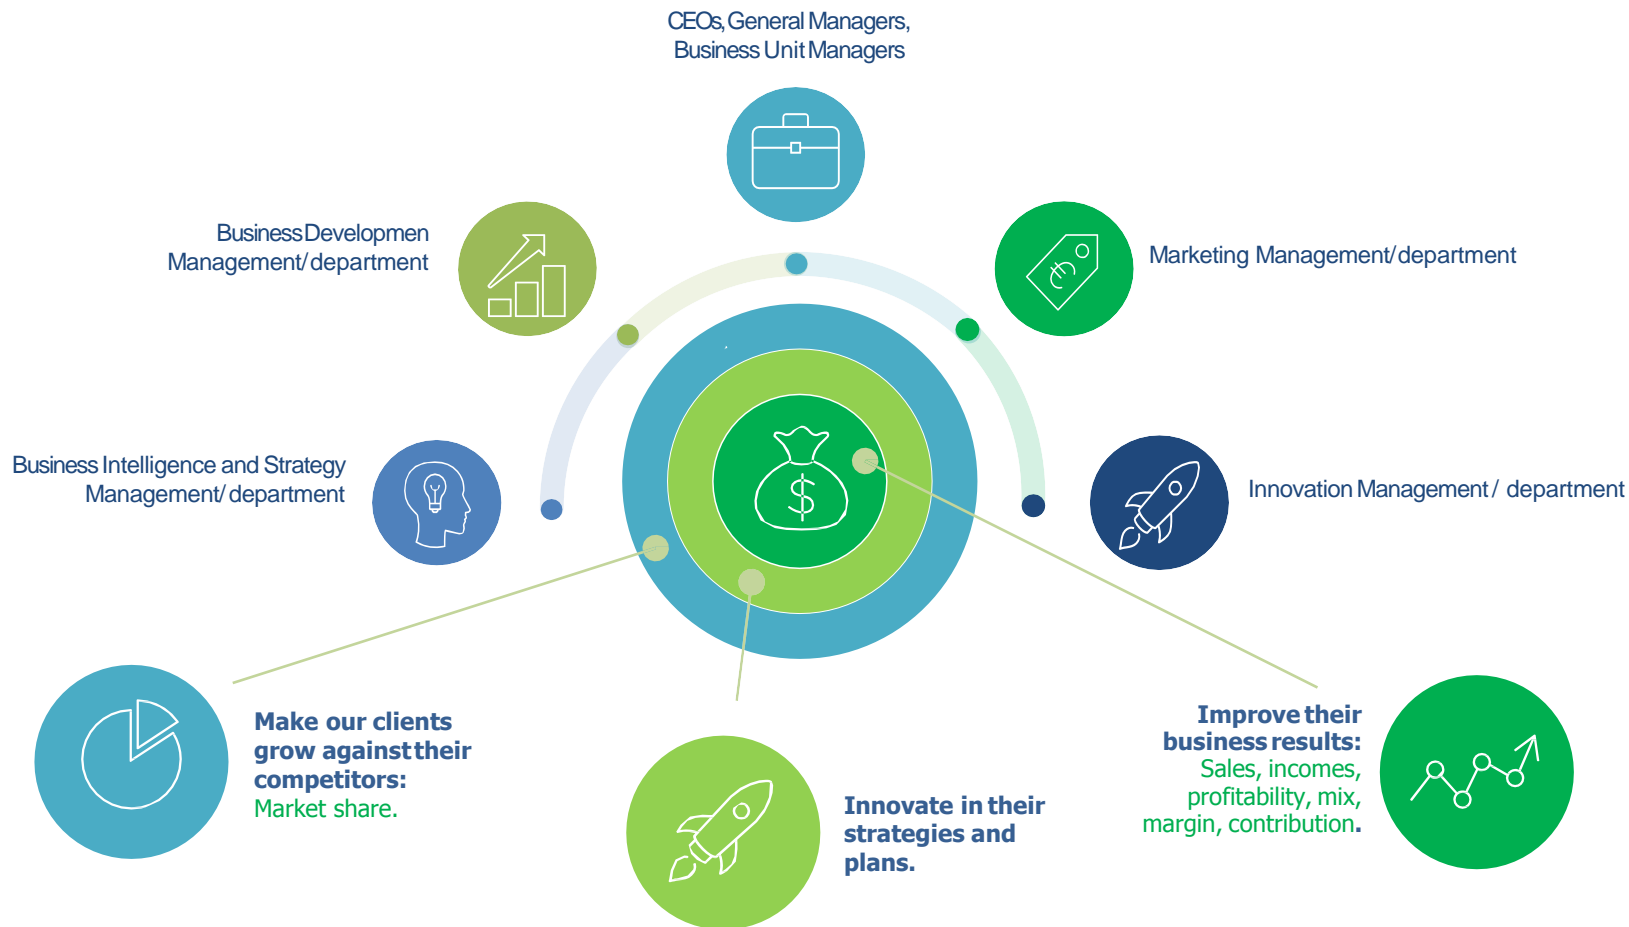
CEOs, General Managers, Business Unit Managers

Business Developmen Management/ department

Marketing Management/ department

Business Intelligence and Strategy Management/ department

Innovation Management / department

Make our clients grow against their competitors: Market share.

Innovate in their strategies and plans.

Improve their business results: Sales, incomes, profitability, mix, margin, contribution.